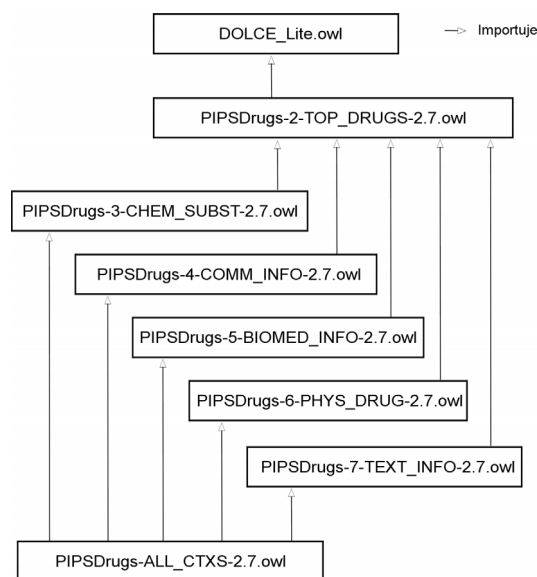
DOLCE_Lite.owl

Importuje

PIPSDrugs-2-TOP_DRUGS-2.7.owl

PIPSDrugs-3-CHEM_SUBST-2.7.owl

PIPSDrugs-4-COMM_INFO-2.7.owl

PIPSDrugs-5-BIOMED_INFO-2.7.owl

PIPSDrugs-6-PHYS_DRUG-2.7.owl

PIPSDrugs-7-TEXT_INFO-2.7.owl

PIPSDrugs-ALL_CTXS-2.7.owl